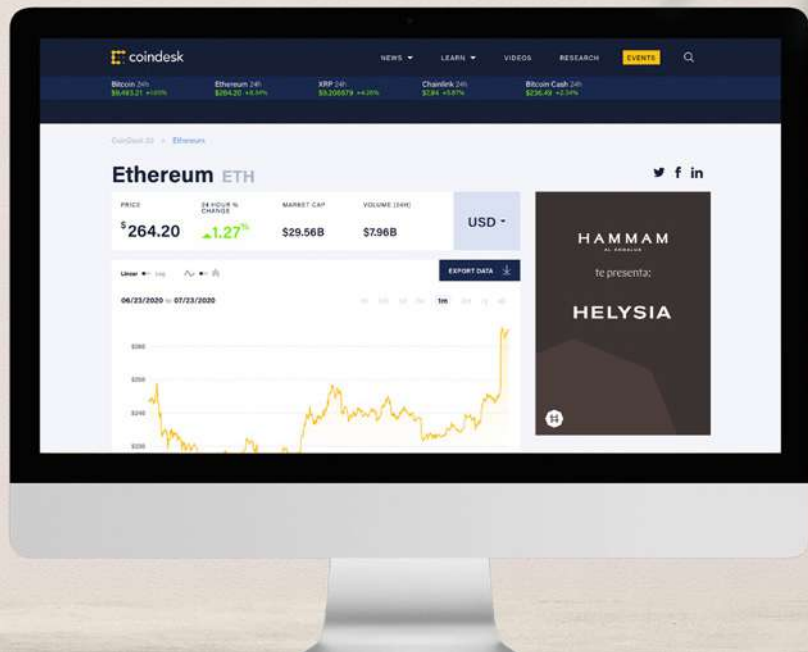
coindesk

NEWS LEARN VIDEOS RESEARCH EVENTS

Bitcoin 24h $9,493.21 +1.00%
Ethereum 24h $264.20 +1.34%
XRP 24h $0.206579 +4.26%
Chainlink 24h $7.84 +5.87%
Bitcoin Cash 24h $236.49 +2.34%

CoinDesk 20 > Ethereum

Ethereum ETH

| PRICE | 24 HOUR % CHANGE | MARKET CAP | VOLUME (24H) | USD |
|---|---|---|---|---|
| $264.20 | 1.27% | $29.56B | $7.96B | |

Linear Log

EXPORT DATA

06/23/2020 to 07/23/2020

1m

$260
$250
$240
$230

HAMMAM
AL ÁNDALUS
te presenta:
HELYSIA